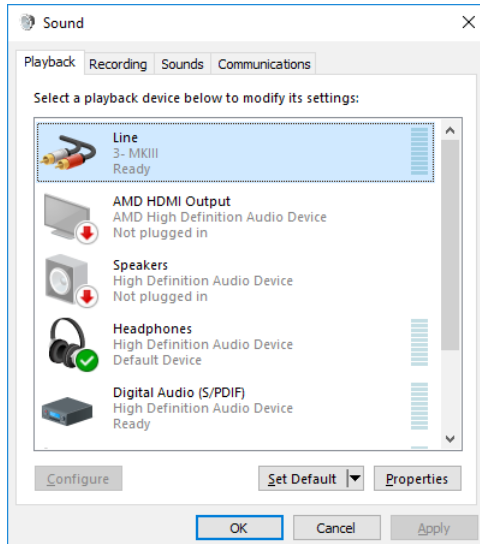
Sound

Playback Recording Sounds Communications

Select a playback device below to modify its settings:

Line
3- MKIII
Ready

AMD HDMI Output
AMD High Definition Audio Device
Not plugged in

Speakers
High Definition Audio Device
Not plugged in

Headphones
High Definition Audio Device
Default Device

Digital Audio (S/PDIF)
High Definition Audio Device
Ready

Configure
Set Default
Properties

OK
Cancel
Apply